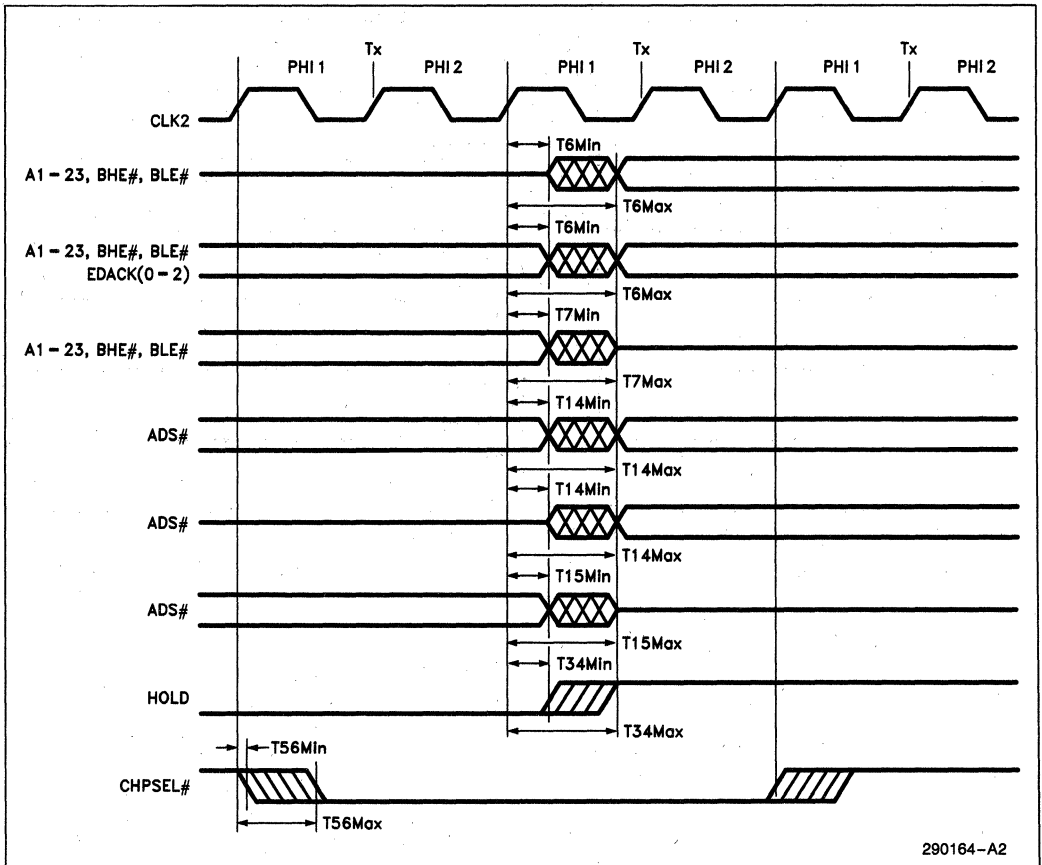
PHI 1 Tx PHI 2 PHI 1 Tx PHI 2 PHI 1 Tx PHI 2

CLK2

T6Min
A1 – 23, BHE#, BLE#
T6Max

T6Min
A1 – 23, BHE#, BLE#
EDACK(0 – 2)
T6Max

T7Min
A1 – 23, BHE#, BLE#
T7Max

T14Min
ADS#
T14Max

T14Min
ADS#
T14Max

T15Min
ADS#
T15Max

T34Min
HOLD
T34Max

T56Min
CHPSEL#
T56Max

290164–A2